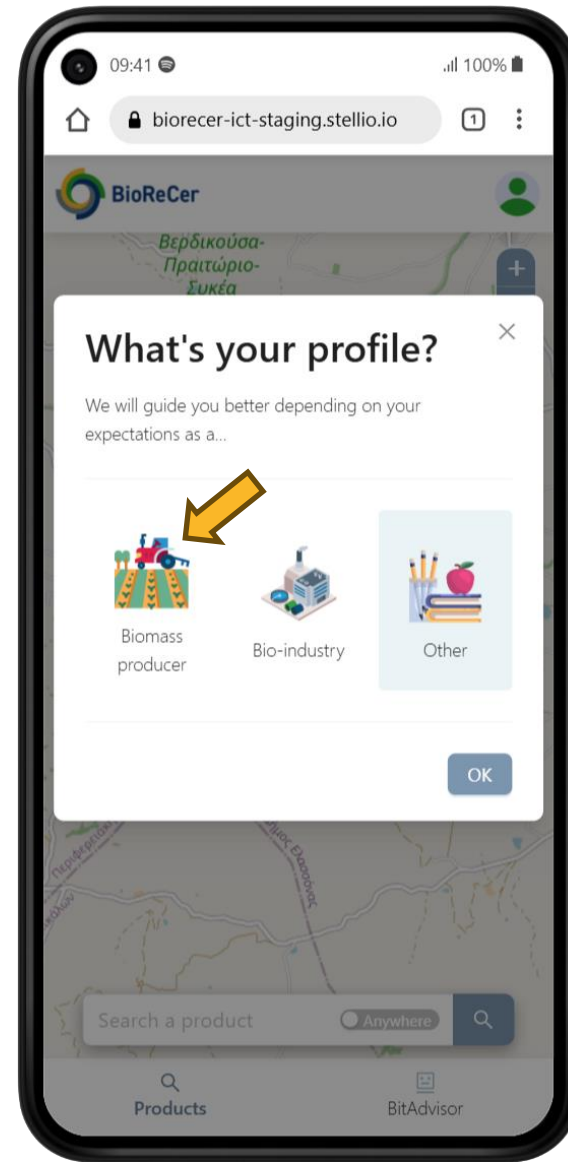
09:41

100%

biorecer-ict-staging.stellio.io

1

BioReCer

Βερδικούσα-
Πραιτώριο-
Συκέα

What's your profile?

We will guide you better depending on your expectations as a...

Biomass producer

Bio-industry

Other

OK

Περιφερεια

Δήμος Ελασσόνας

Search a product

Anywhere

Products

BitAdvisor